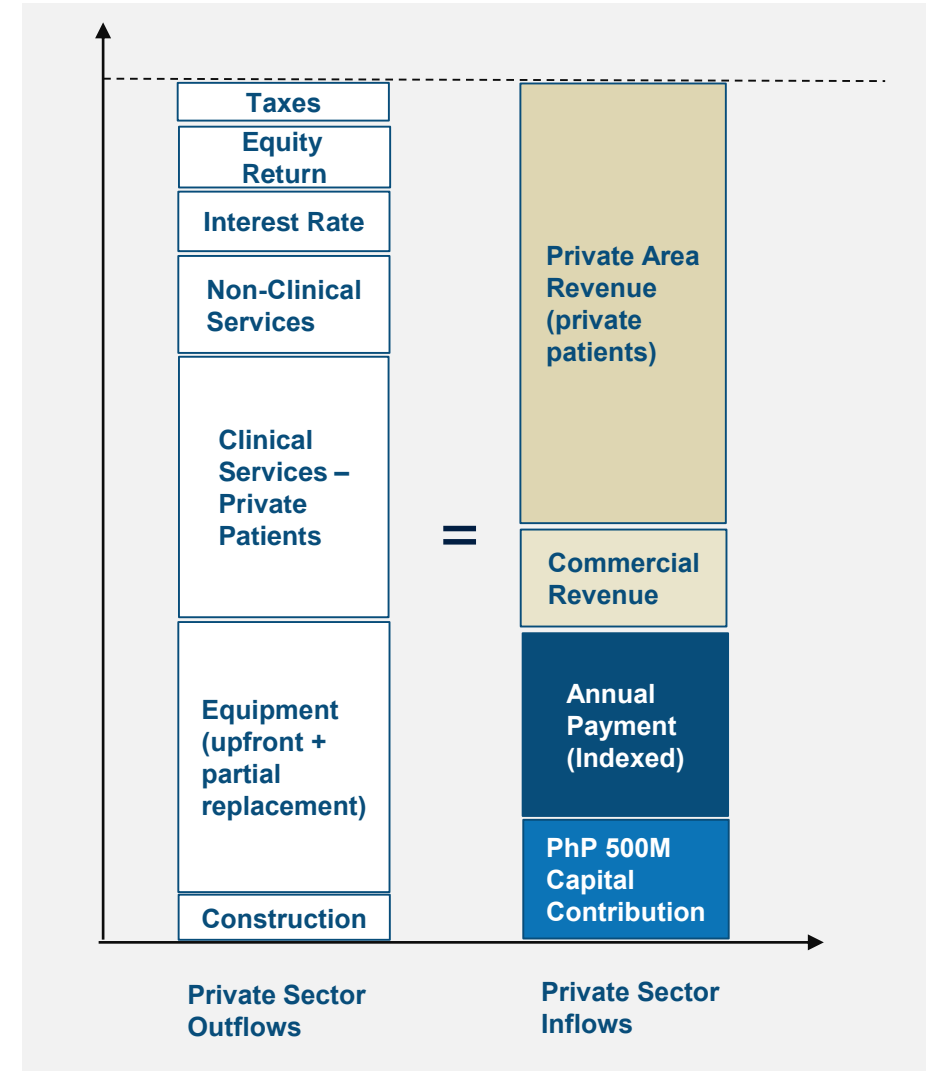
Taxes

Equity Return

Interest Rate

Non-Clinical Services

Clinical Services – Private Patients

Equipment (upfront + partial replacement)

Construction

=

Private Area Revenue (private patients)

Commercial Revenue

Annual Payment (Indexed)

PhP 500M Capital Contribution

Private Sector Outflows

Private Sector Inflows